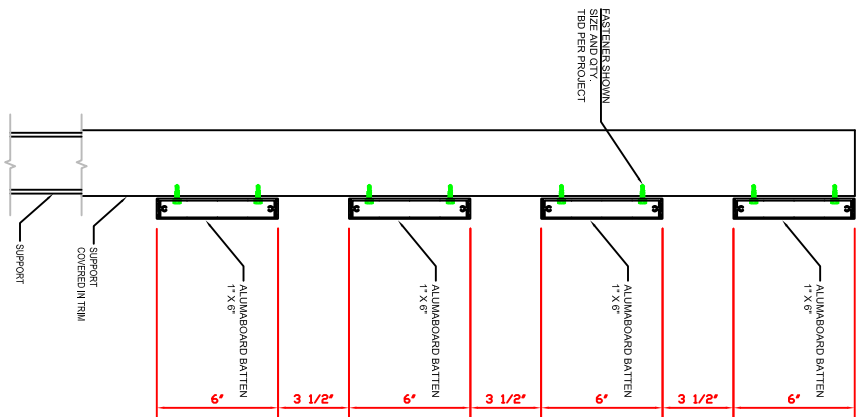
FASTENER SHOWN
SIZE AND QTY.
TBD PER PROJECT

SUPPORT

SUPPORT
COVERED IN TRIM

ALUMABOARD BATTEN
1" X 6"

ALUMABOARD BATTEN
1" X 6"

ALUMABOARD BATTEN
1" X 6"

ALUMABOARD BATTEN
1" X 6"

6"

3 1/2"

6"

3 1/2"

6"

3 1/2"

6"